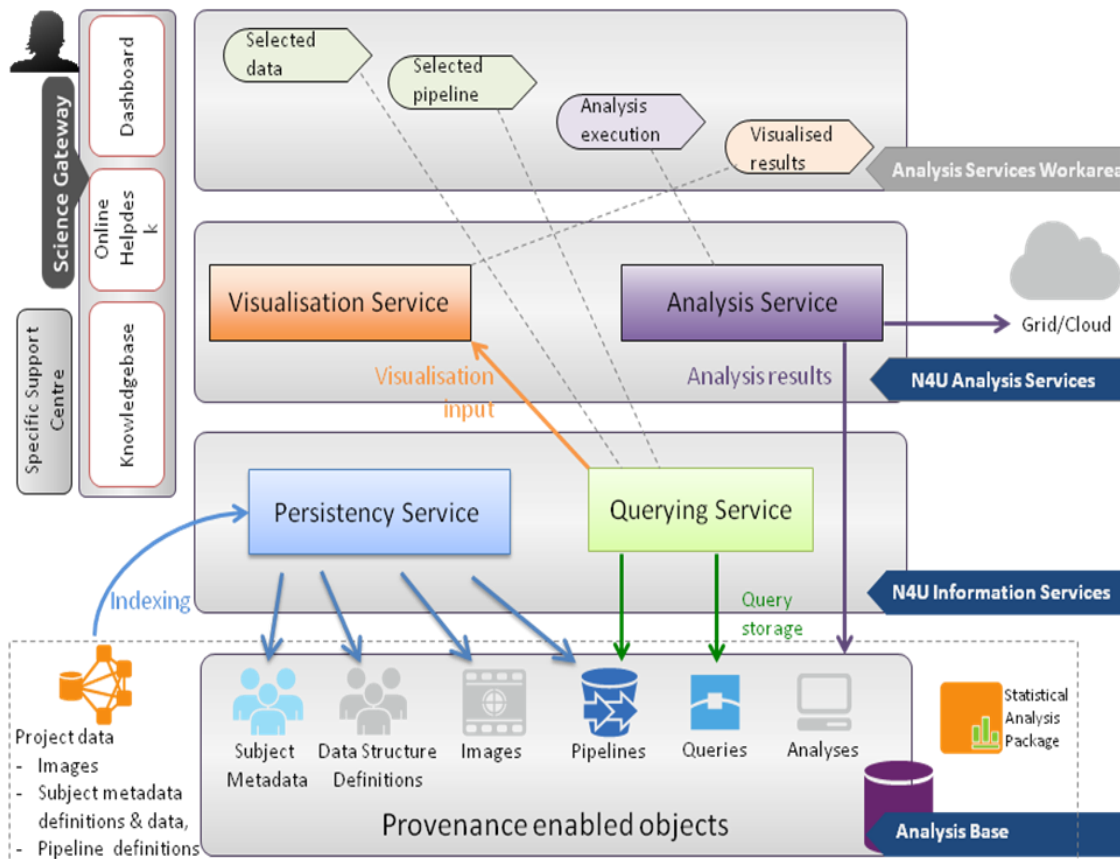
Science Gateway

Dashboard

Online Helpdes k

Knowledgebase

Specific Support Centre

Selected data

Selected pipeline

Analysis execution

Visualised results

Analysis Services Workarea

Visualisation Service

Analysis Service

Grid/Cloud

Visualisation input

Analysis results

N4U Analysis Services

Persistency Service

Querying Service

Indexing

Query storage

N4U Information Services

Project data
- Images
- Subject metadata definitions & data,
- Pipeline definitions

Subject Metadata

Data Structure Definitions

Images

Pipelines

Queries

Analyses

Statistical Analysis Package

Provenance enabled objects

Analysis Base